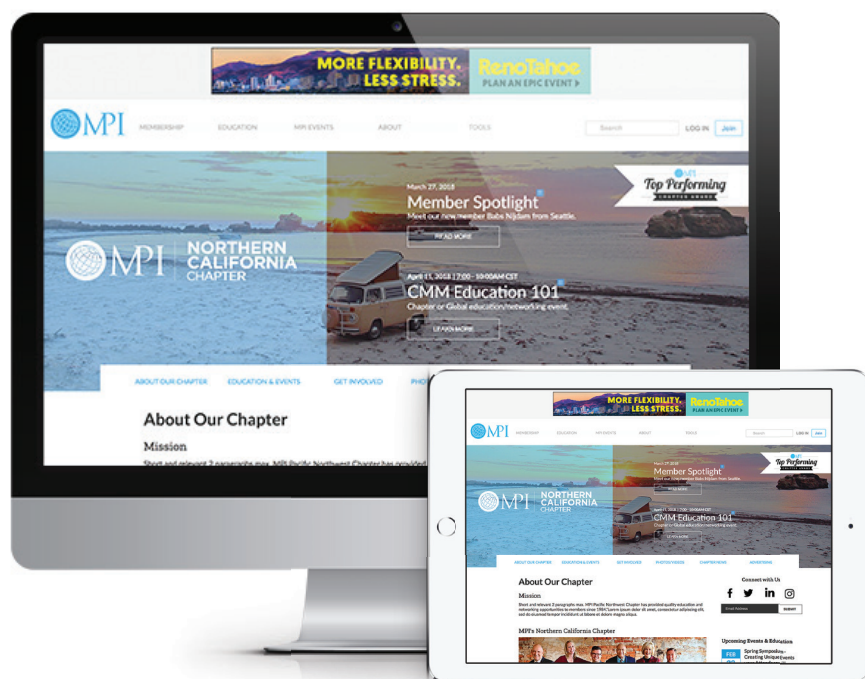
MORE FLEXIBILITY. LESS STRESS. RenoTahoe PLAN AN EPIC EVENT

MPI MEMBERSHIP EDUCATION MPI EVENTS ABOUT TOOLS Search LOG IN Join

MPI NORTHERN CALIFORNIA CHAPTER

March 27, 2018
Member Spotlight
Meet out new member Babs Nijdam from Seattle.
READ MORE

April 11, 2018 | 7:00 - 10:00AM CST
CMM Education 101
Chapter or Global education/networking event.
LEARN MORE

MPI Top Performing CHAPTER AWARD

ABOUT OUR CHAPTER EDUCATION & EVENTS GET INVOLVED PHO

About Our Chapter
Mission
Short and relevant 2 paragraphs max. MPI Pacific Northwest Chapter has provided

MORE FLEXIBILITY. LESS STRESS. RenoTahoe PLAN AN EPIC EVENT

MPI MEMBERSHIP EDUCATION MPI EVENTS ABOUT TOOLS Search LOG IN Join

MPI NORTHERN CALIFORNIA CHAPTER

March 27, 2018
Member Spotlight
Meet out new member Babs Nijdam from Seattle.
READ MORE

April 11, 2018 | 7:00 - 10:00AM CST
CMM Education 101
Chapter or Global education/networking event.
LEARN MORE

MPI Top Performing CHAPTER AWARD

ABOUT OUR CHAPTER EDUCATION & EVENTS GET INVOLVED PHOTOS/VIDEOS CHAPTER NEWS ADVERTISING

About Our Chapter
Mission
Short and relevant 2 paragraphs max. MPI Pacific Northwest Chapter has provided quality education and networking opportunities to members since 1984 Lorem ipsum dolor sit amet, consectetur adipisicing elit, sed do eiusmod tempor incididunt ut labore et dolore magna aliqua.

MPI's Northern California Chapter

Connect with Us
Email Address SUBMIT

Upcoming Events & Education
FEB Spring Symposium: Creating Unique Events